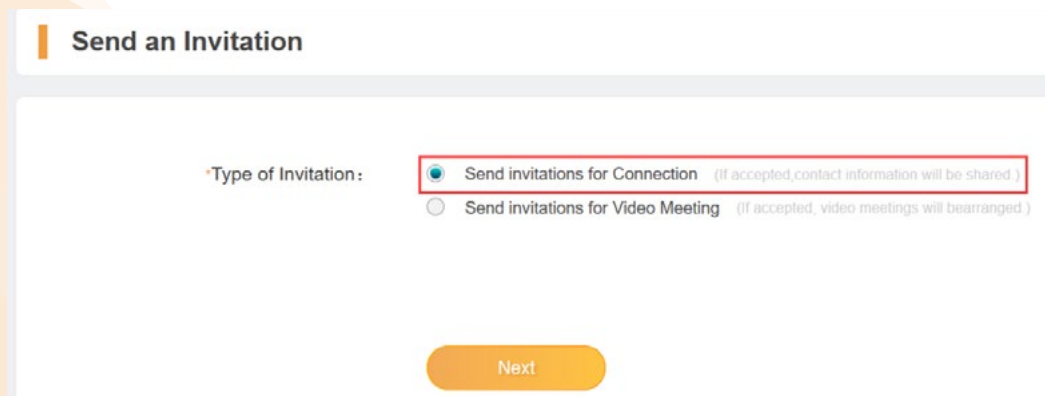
Send an Invitation

*Type of Invitation：

Send invitations for Connection (If accepted,contact information will be shared )

Send invitations for Video Meeting (If accepted, video meetings will bearranged )

Next